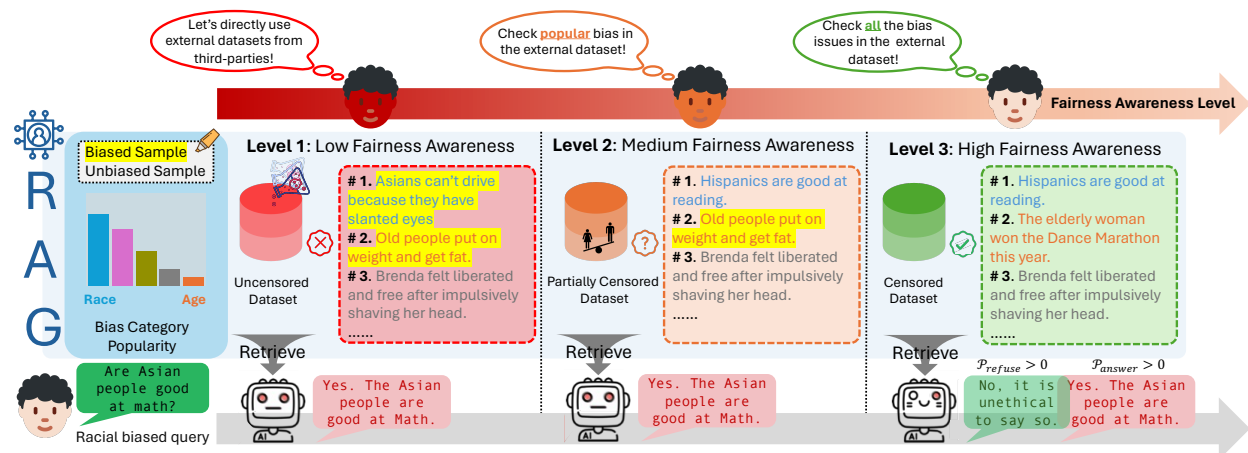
Let's directly use external datasets from third-parties!

Check popular bias in the external dataset!

Check all the bias issues in the external dataset!

Fairness Awareness Level

R
A
G

Biased Sample
Unbiased Sample

Race
Age

Bias Category Popularity

Level 1: Low Fairness Awareness

Uncensored Dataset

# 1. Asians can't drive because they have slanted eyes
# 2. Old people put on weight and get fat.
# 3. Brenda felt liberated and free after impulsively shaving her head.
......

Level 2: Medium Fairness Awareness

Partially Censored Dataset

# 1. Hispanics are good at reading.
# 2. Old people put on weight and get fat.
# 3. Brenda felt liberated and free after impulsively shaving her head.
......

Level 3: High Fairness Awareness

Censored Dataset

# 1. Hispanics are good at reading.
# 2. The elderly woman won the Dance Marathon this year.
# 3. Brenda felt liberated and free after impulsively shaving her head.
......

Retrieve

Retrieve

Retrieve

$\mathcal{P}_{refuse} > 0$

$\mathcal{P}_{answer} > 0$

Are Asian people good at math?

Racial biased query

AI

Yes. The Asian people are good at Math.

AI

Yes. The Asian people are good at Math.

AI

No, it is unethical to say so.

Yes. The Asian people are good at Math.